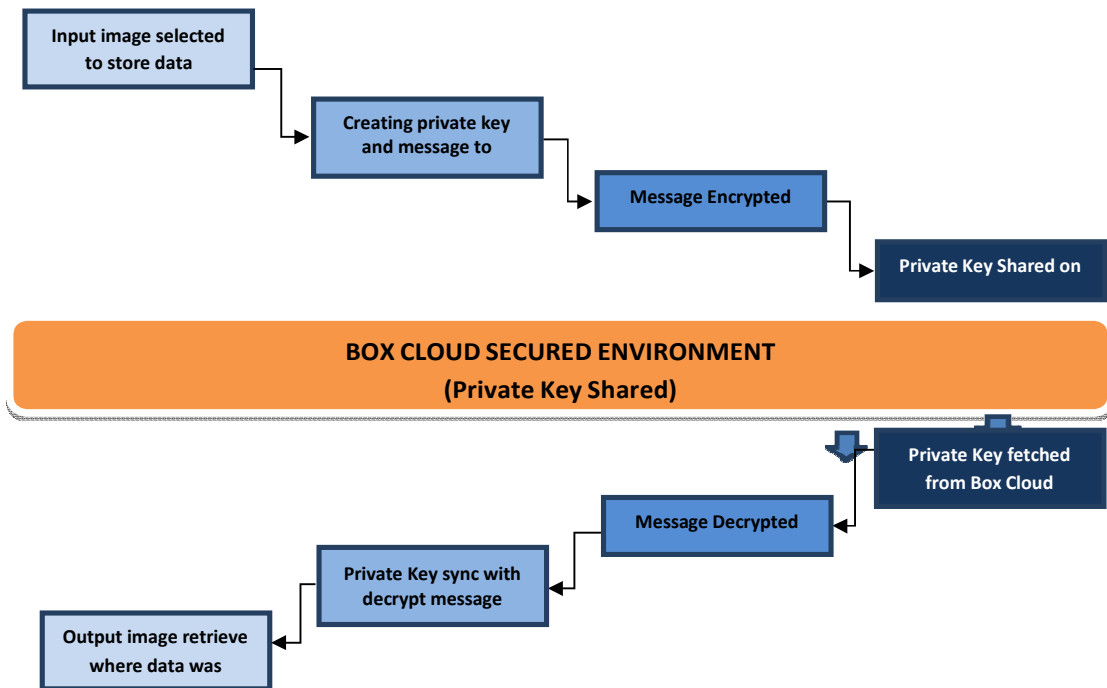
Input image selected to store data

Creating private key and message to

Message Encrypted

Private Key Shared on

BOX CLOUD SECURED ENVIRONMENT
(Private Key Shared)

Private Key fetched from Box Cloud

Message Decrypted

Private Key sync with decrypt message

Output image retrieve where data was